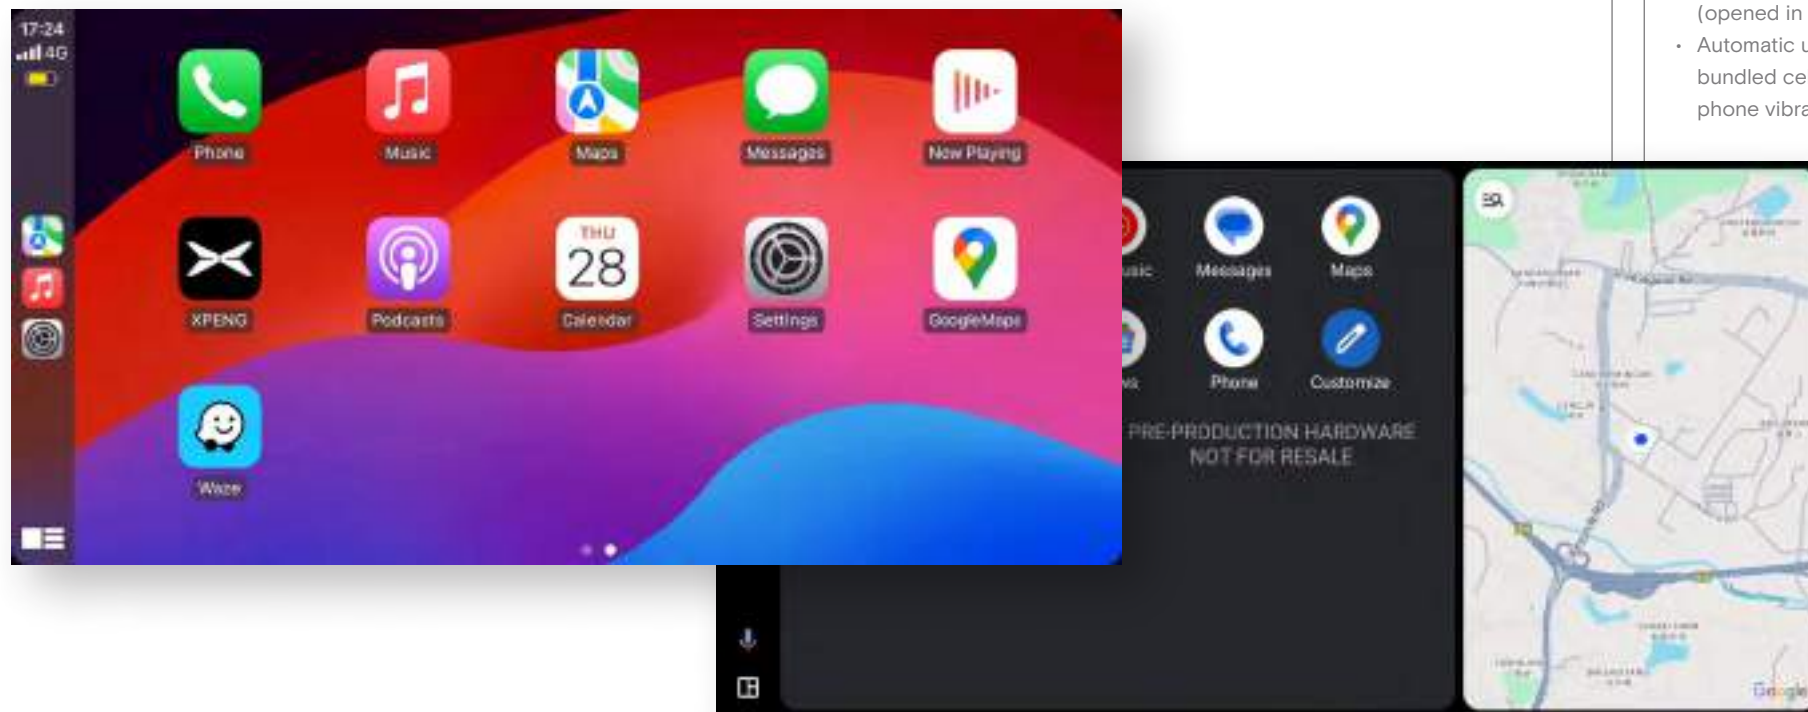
(opened in
Automatic u
bundled ce
phone vibra

17:24
4G

Phone
Music
Maps
Messages
Now Playing
XPENG
Podcasts
THU
28
Calendar
Settings
GoogleMaps
Waze

usic
Messages
Maps
Phone
Customize
PRE-PRODUCTION HARDWARE
NOT FOR RESALE

Google